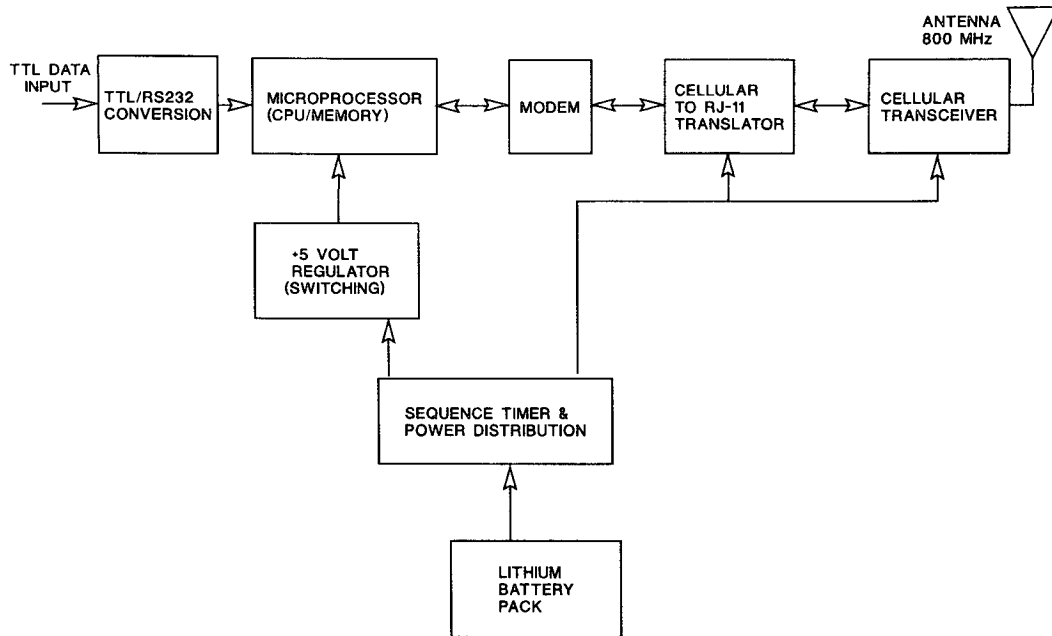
TTL DATA INPUT

TTL/RS232 CONVERSION

MICROPROCESSOR (CPU/MEMORY)

MODEM

CELLULAR TO RJ-11 TRANSLATOR

CELLULAR TRANSCEIVER

ANTENNA 800 MHz

+5 VOLT REGULATOR (SWITCHING)

SEQUENCE TIMER & POWER DISTRIBUTION

LITHIUM BATTERY PACK